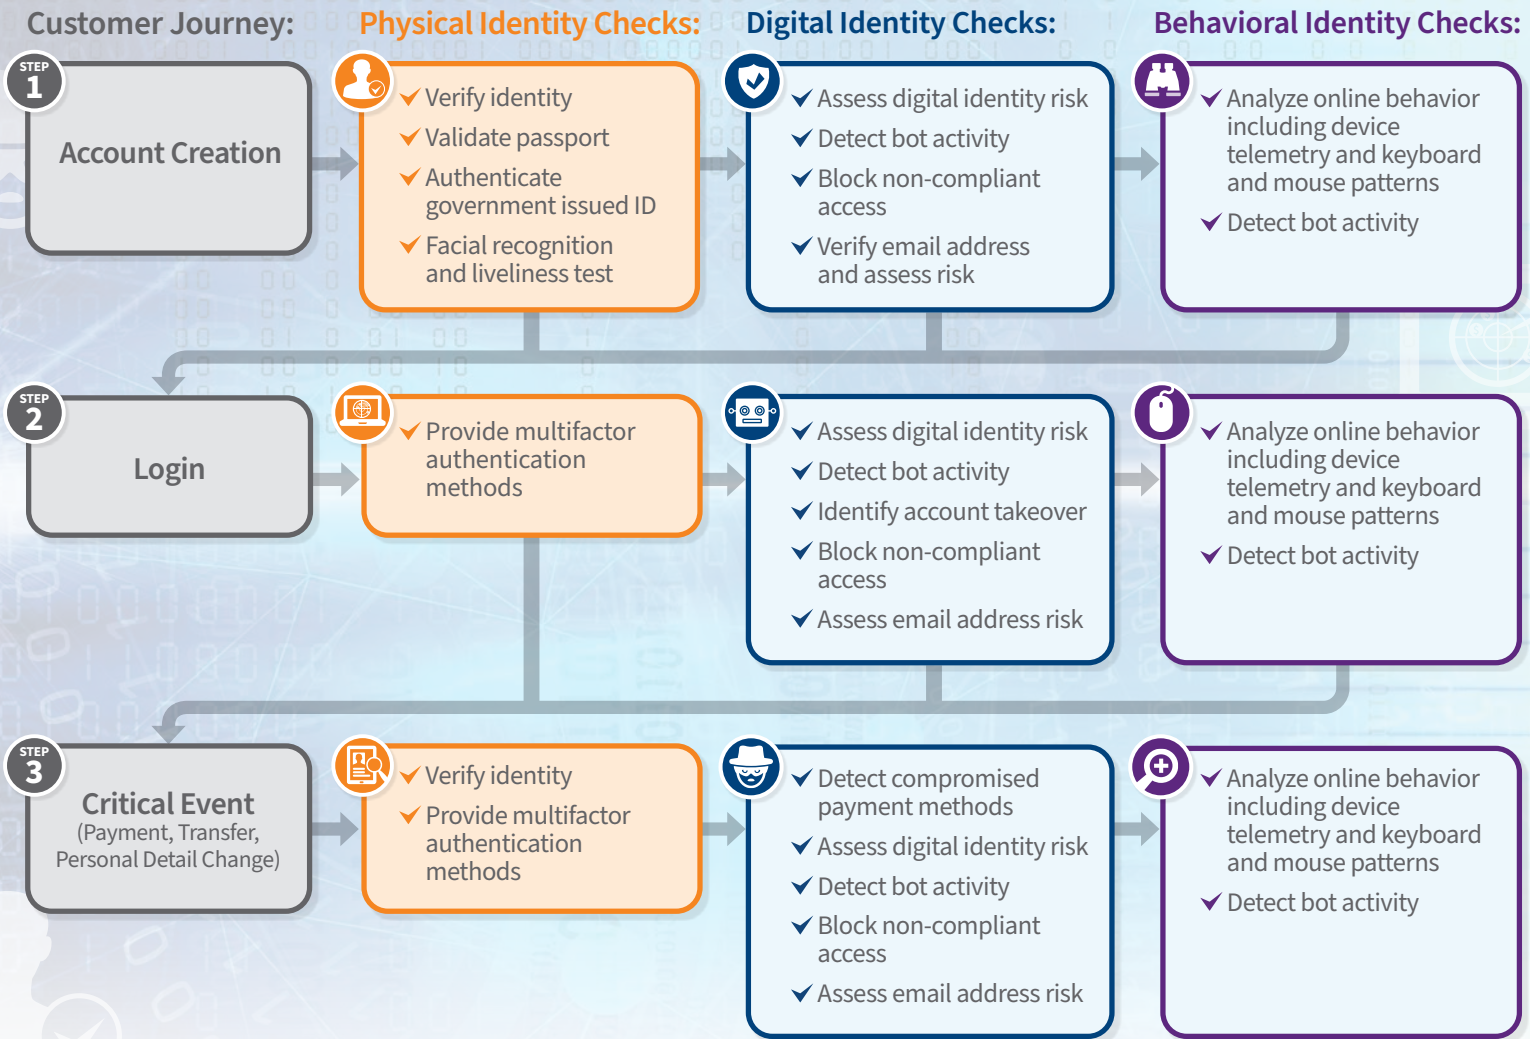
Customer Journey: Physical Identity Checks: Digital Identity Checks: Behavioral Identity Checks:

STEP 1
Account Creation

✔ Verify identity
✔ Validate passport
✔ Authenticate government issued ID
✔ Facial recognition and liveliness test

✔ Assess digital identity risk
✔ Detect bot activity
✔ Block non-compliant access
✔ Verify email address and assess risk

✔ Analyze online behavior including device telemetry and keyboard and mouse patterns
✔ Detect bot activity

STEP 2
Login

✔ Provide multifactor authentication methods

✔ Assess digital identity risk
✔ Detect bot activity
✔ Identify account takeover
✔ Block non-compliant access
✔ Assess email address risk

✔ Analyze online behavior including device telemetry and keyboard and mouse patterns
✔ Detect bot activity

STEP 3
Critical Event
(Payment, Transfer, Personal Detail Change)

✔ Verify identity
✔ Provide multifactor authentication methods

✔ Detect compromised payment methods
✔ Assess digital identity risk
✔ Detect bot activity
✔ Block non-compliant access
✔ Assess email address risk

✔ Analyze online behavior including device telemetry and keyboard and mouse patterns
✔ Detect bot activity